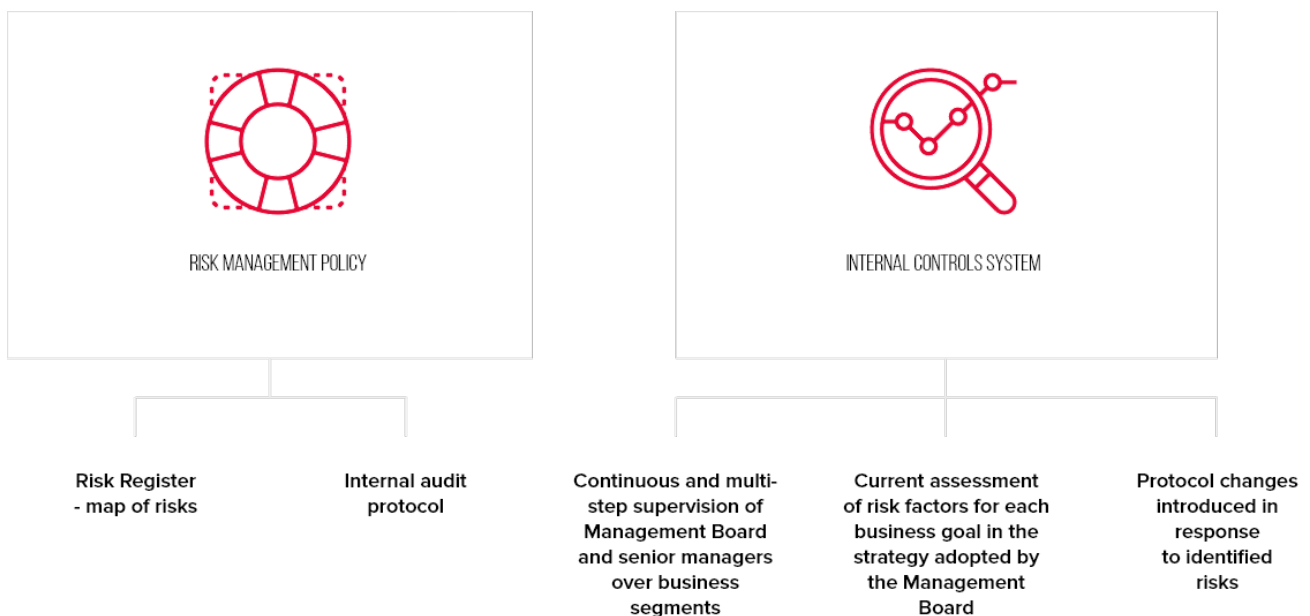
RISK MANAGEMENT POLICY

INTERNAL CONTROLS SYSTEM

Risk Register - map of risks

Internal audit protocol

Continuous and multi-step supervision of Management Board and senior managers over business segments

Current assessment of risk factors for each business goal in the strategy adopted by the Management Board

Protocol changes introduced in response to identified risks